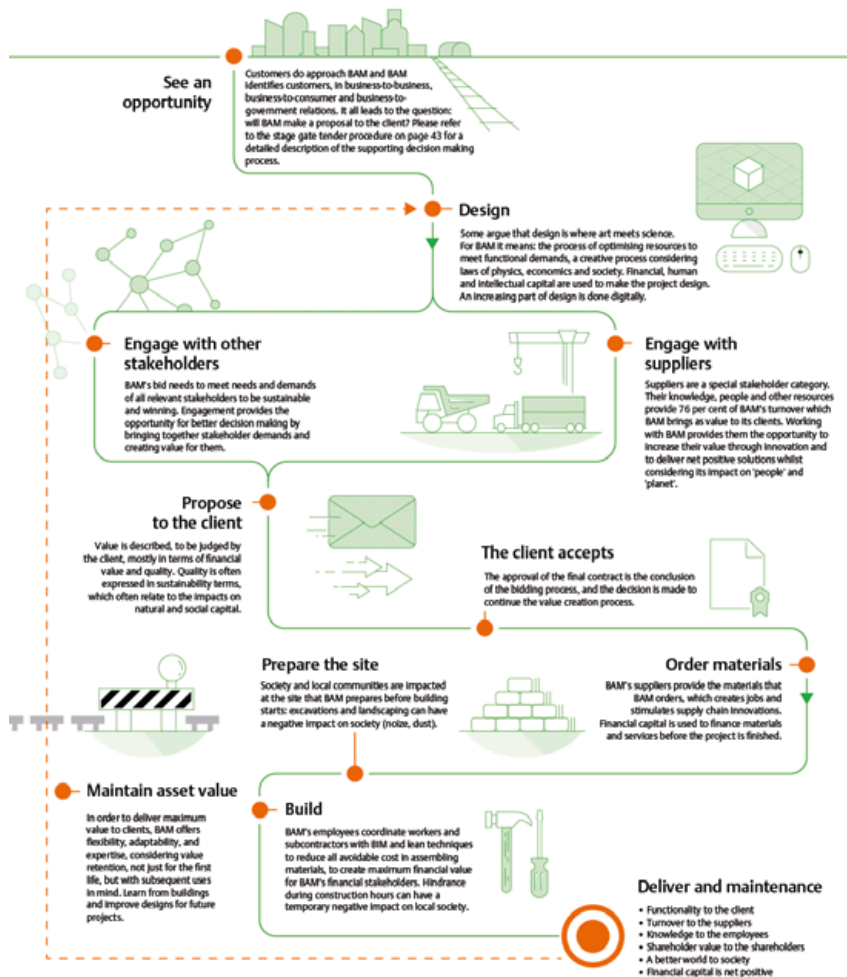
See an opportunity

Customers do approach BAM and BAM identifies customers, in business-to-business, business-to-consumer and business-to-government relations. It all leads to the question: will BAM make a proposal to the client? Please refer to the stage gate tender procedure on page 43 for a detailed description of the supporting decision making process.

Design

Some argue that design is where art meets science. For BAM it means: the process of optimising resources to meet functional demands, a creative process considering laws of physics, economics and society. Financial, human and intellectual capital are used to make the project design. An increasing part of design is done digitally.

Engage with other stakeholders

BAM's bid needs to meet needs and demands of all relevant stakeholders to be sustainable and winning. Engagement provides the opportunity for better decision making by bringing together stakeholder demands and creating value for them.

Engage with suppliers

Suppliers are a special stakeholder category. Their knowledge, people and other resources provide 76 per cent of BAM's turnover which BAM brings as value to its clients. Working with BAM provides them the opportunity to increase their value through innovation and to deliver net positive solutions whilst considering its impact on 'people' and 'planet'.

Propose to the client

Value is described, to be judged by the client, mostly in terms of financial value and quality. Quality is often expressed in sustainability terms, which often relate to the impacts on natural and social capital.

The client accepts

The approval of the final contract is the conclusion of the bidding process, and the decision is made to continue the value creation process.

Prepare the site

Society and local communities are impacted at the site that BAM prepares before building starts: excavations and landscaping can have a negative impact on society (noize, dust).

Order materials

BAM's suppliers provide the materials that BAM orders, which creates jobs and stimulates supply chain innovations. Financial capital is used to finance materials and services before the project is finished.

Maintain asset value

In order to deliver maximum value to clients, BAM offers flexibility, adaptability, and expertise, considering value retention, not just for the first life, but with subsequent uses in mind. Learn from buildings and improve designs for future projects.

Build

BAM's employees coordinate workers and subcontractors with BIM and lean techniques to reduce all avoidable cost in assembling materials, to create maximum financial value for BAM's financial stakeholders. Hindrance during construction hours can have a temporary negative impact on local society.

Deliver and maintenance

• Functionality to the client
• Turnover to the suppliers
• Knowledge to the employees
• Shareholder value to the shareholders
• A better world to society
• Financial capital is net positive